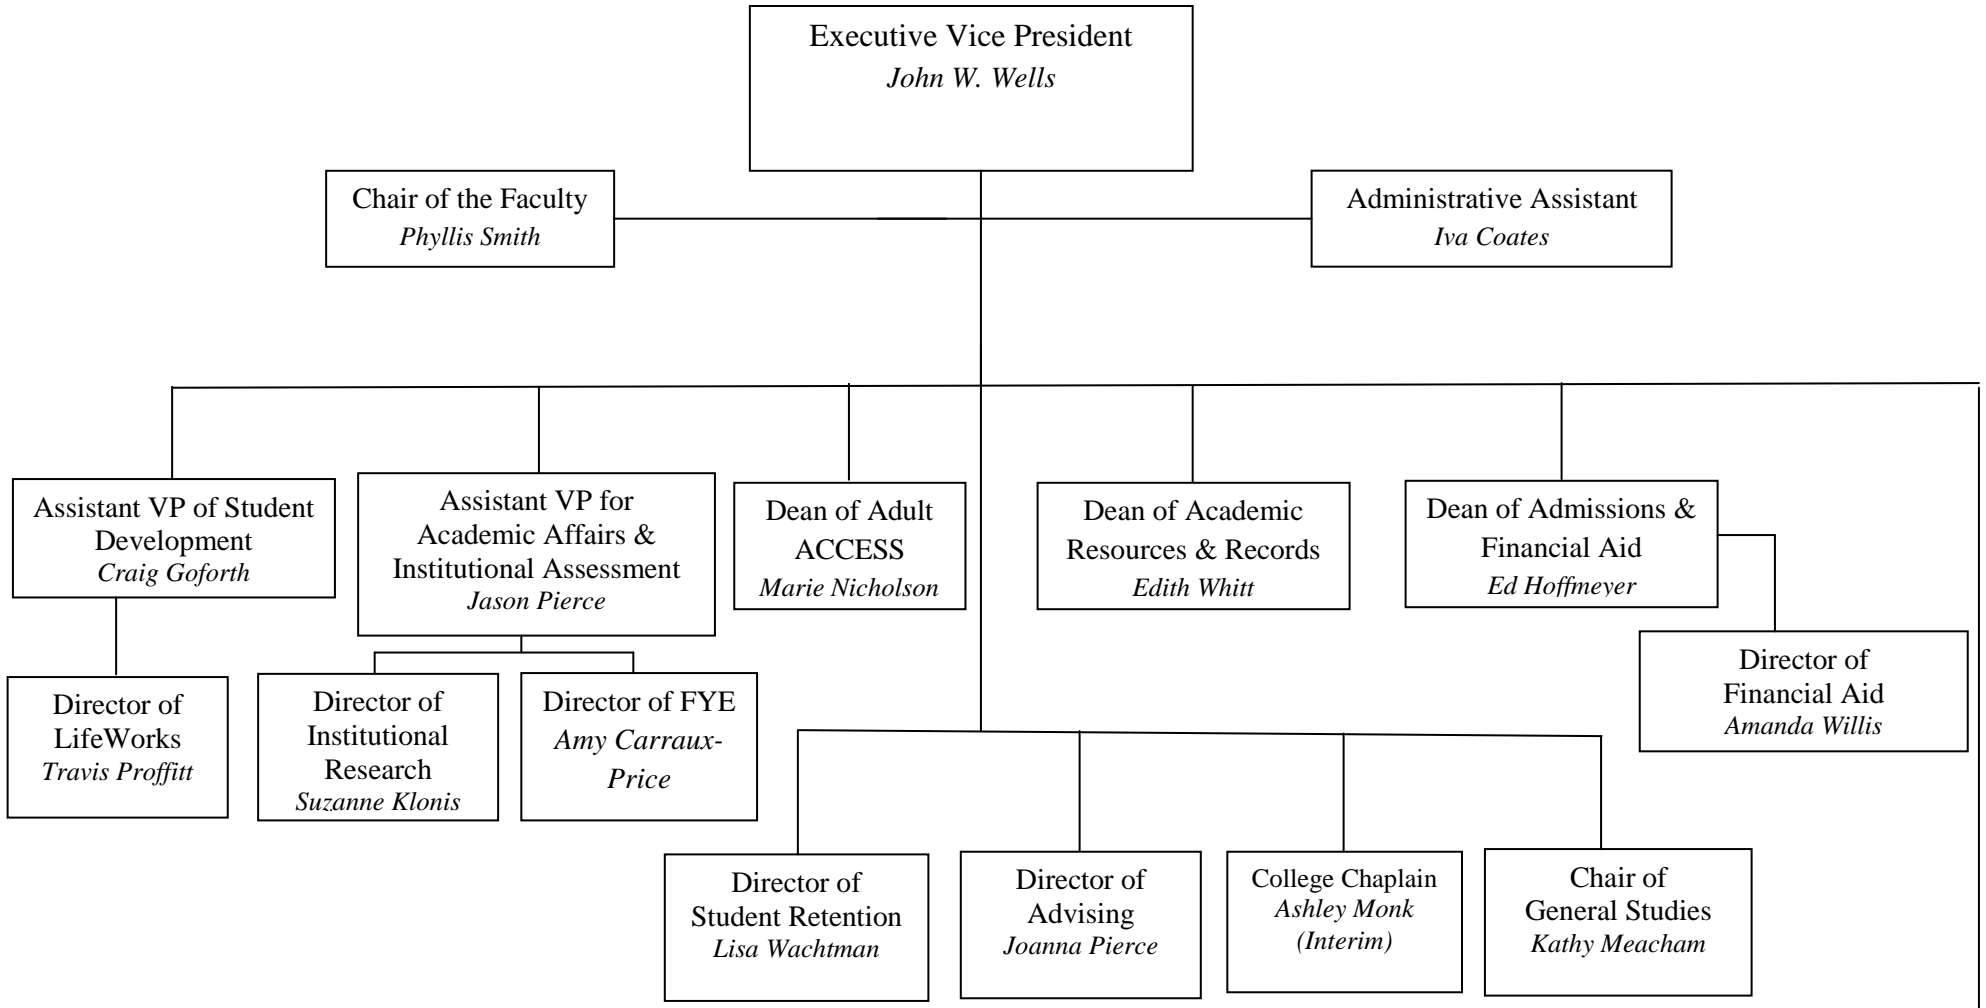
Executive Vice President
*John W. Wells*

Chair of the Faculty
*Phyllis Smith*

Administrative Assistant
*Iva Coates*

Assistant VP of Student Development
*Craig Goforth*

Assistant VP for Academic Affairs & Institutional Assessment
*Jason Pierce*

Dean of Adult ACCESS
*Marie Nicholson*

Dean of Academic Resources & Records
*Edith Whitt*

Dean of Admissions & Financial Aid
*Ed Hoffmeyer*

Director of Financial Aid
*Amanda Willis*

Director of LifeWorks
*Travis Proffitt*

Director of Institutional Research
*Suzanne Klonis*

Director of FYE
*Amy Carraux-Price*

Director of Student Retention
*Lisa Wachtman*

Director of Advising
*Joanna Pierce*

College Chaplain
*Ashley Monk (Interim)*

Chair of General Studies
*Kathy Meacham*